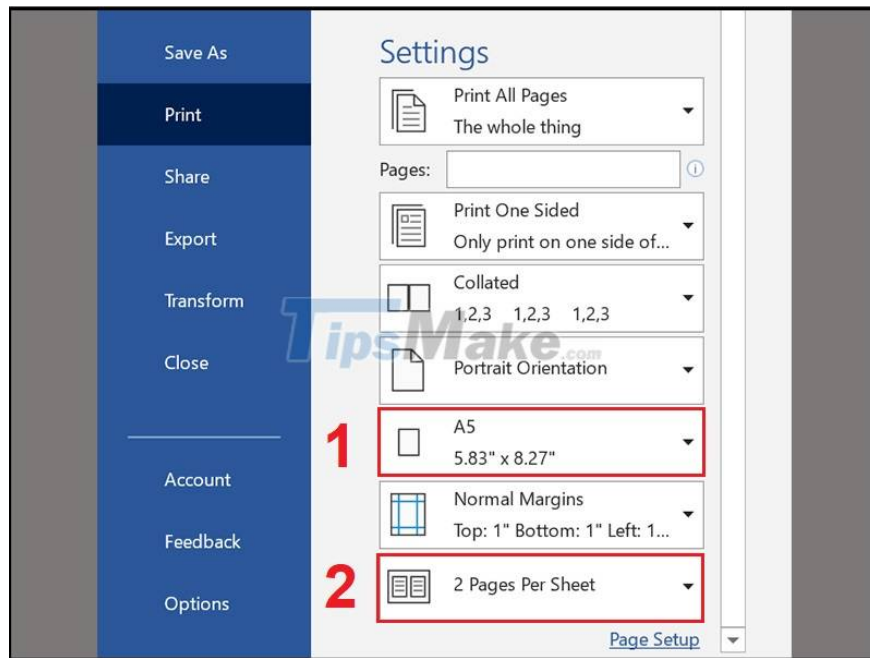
Save As

Print

Share

Export

Transform

Close

Account

Feedback

Options

Settings

Print All Pages
The whole thing

Pages:

Print One Sided
Only print on one side of...

Collated
1,2,3 1,2,3 1,2,3

TipsMake.com

Portrait Orientation

1

A5
5.83" x 8.27"

Normal Margins
Top: 1" Bottom: 1" Left: 1...

2

2 Pages Per Sheet

Page Setup